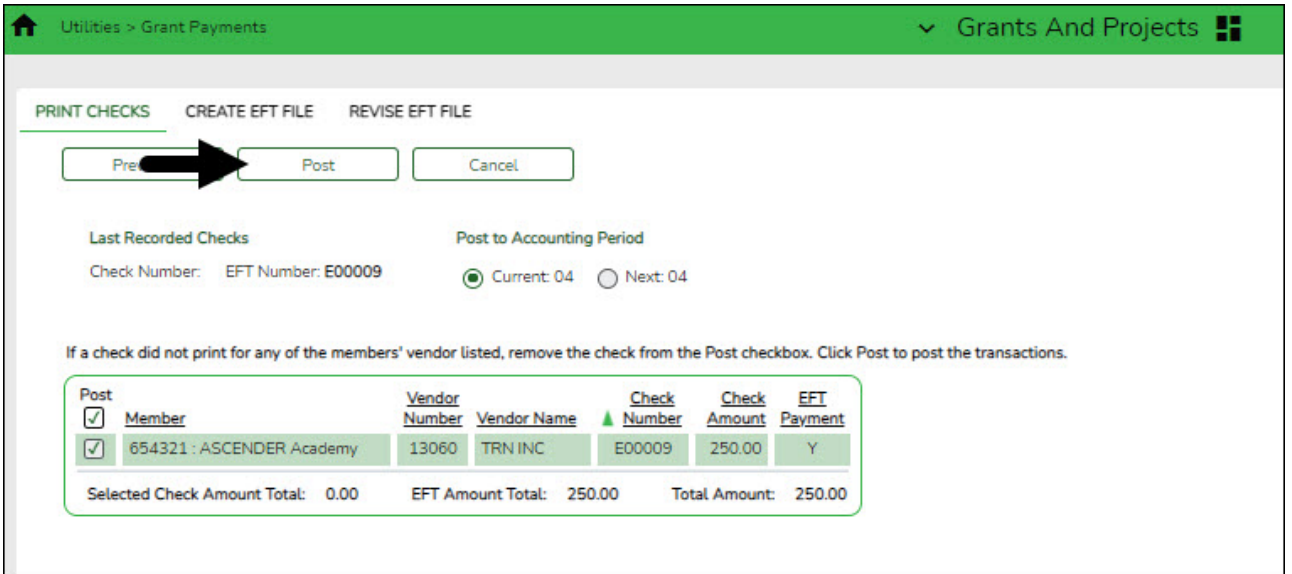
Utilities > Grant Payments

Grants And Projects

PRINT CHECKS CREATE EFT FILE REVISE EFT FILE

Pre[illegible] Post Cancel

Last Recorded Checks

Check Number: EFT Number: E00009

Post to Accounting Period

Current: 04 Next: 04

If a check did not print for any of the members' vendor listed, remove the check from the Post checkbox. Click Post to post the transactions.

| Post | Member | Vendor Number | Vendor Name | Check Number | Check Amount | EFT Payment |
|---|---|---|---|---|---|---|
| ☑ | 654321 : ASCENDER Academy | 13060 | TRN INC | E00009 | 250.00 | Y |

Selected Check Amount Total: 0.00 EFT Amount Total: 250.00 Total Amount: 250.00